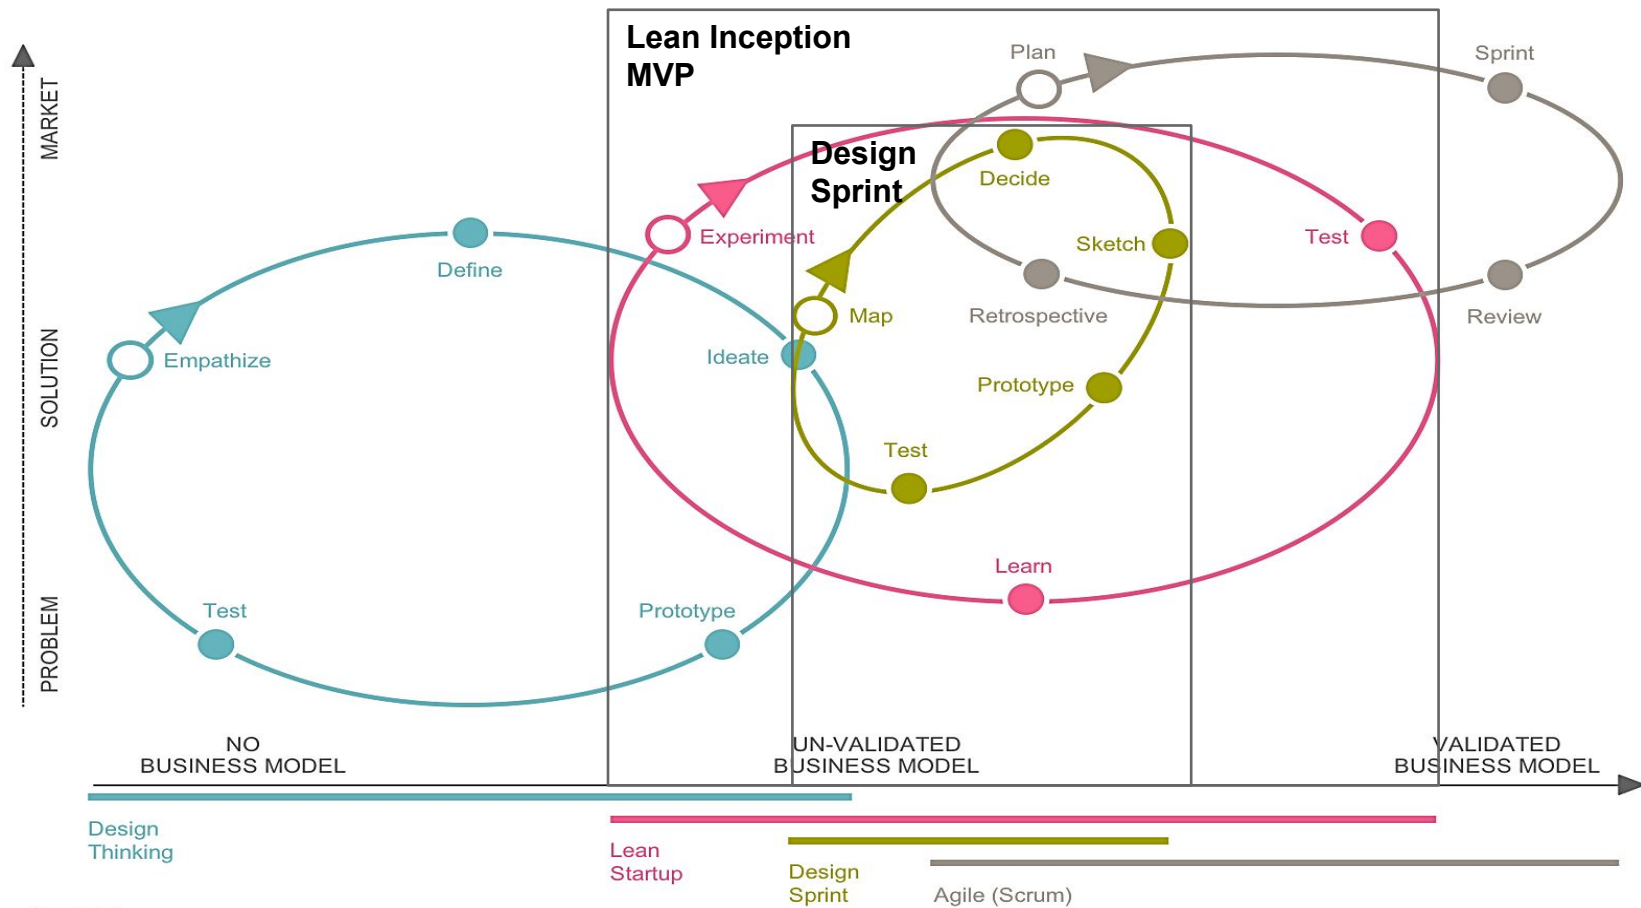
Lean Inception MVP

Design Sprint

MARKET

SOLUTION

PROBLEM

Plan

Sprint

Decide

Sketch

Test

Experiment

Retrospective

Review

Define

Map

Empathize

Ideate

Prototype

Test

Learn

Test

Prototype

NO BUSINESS MODEL

UN-VALIDATED BUSINESS MODEL

VALIDATED BUSINESS MODEL

Design Thinking

Lean Startup

Design Sprint

Agile (Scrum)